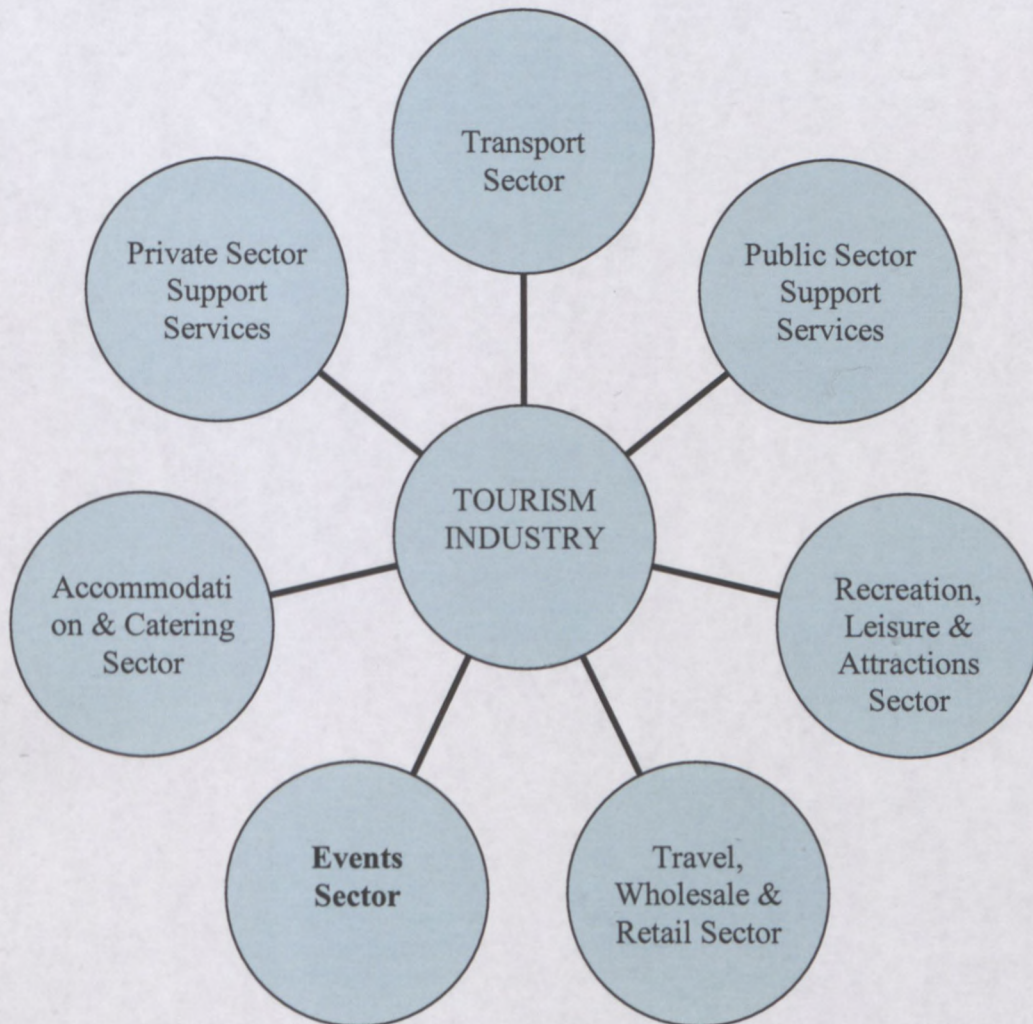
Transport Sector

Private Sector Support Services

Public Sector Support Services

TOURISM INDUSTRY

Accommodati on & Catering Sector

Recreation, Leisure & Attractions Sector

**Events Sector**

Travel, Wholesale & Retail Sector